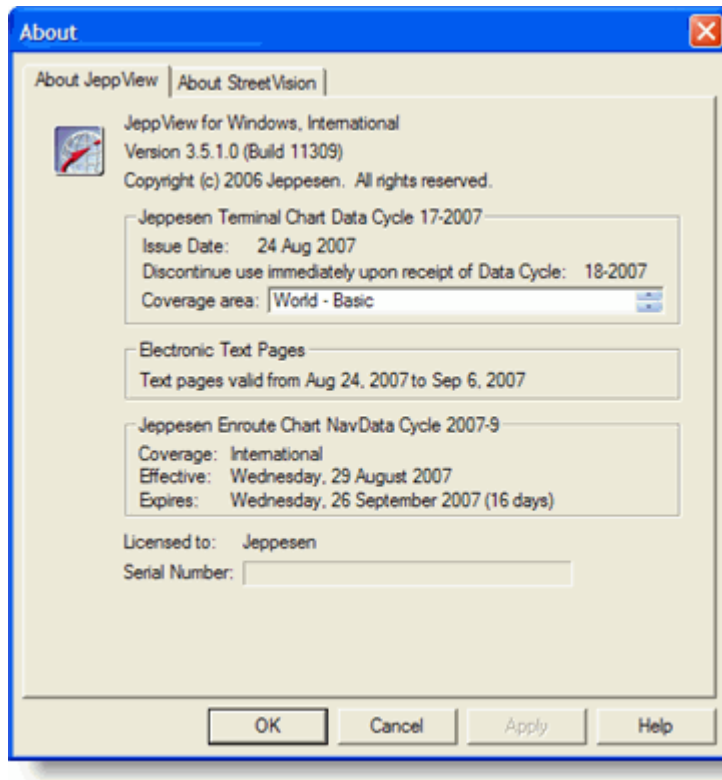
About

About JeppView | About StreetVision

JeppView for Windows, International
Version 3.5.1.0 (Build 11309)
Copyright (c) 2006 Jeppesen. All rights reserved.

Jeppesen Terminal Chart Data Cycle 17-2007
Issue Date: 24 Aug 2007
Discontinue use immediately upon receipt of Data Cycle: 18-2007
Coverage area: World - Basic

Electronic Text Pages
Text pages valid from Aug 24, 2007 to Sep 6, 2007

Jeppesen Enroute Chart NavData Cycle 2007-9
Coverage: International
Effective: Wednesday, 29 August 2007
Expires: Wednesday, 26 September 2007 (16 days)

Licensed to: Jeppesen
Serial Number:

OK | Cancel | Apply | Help